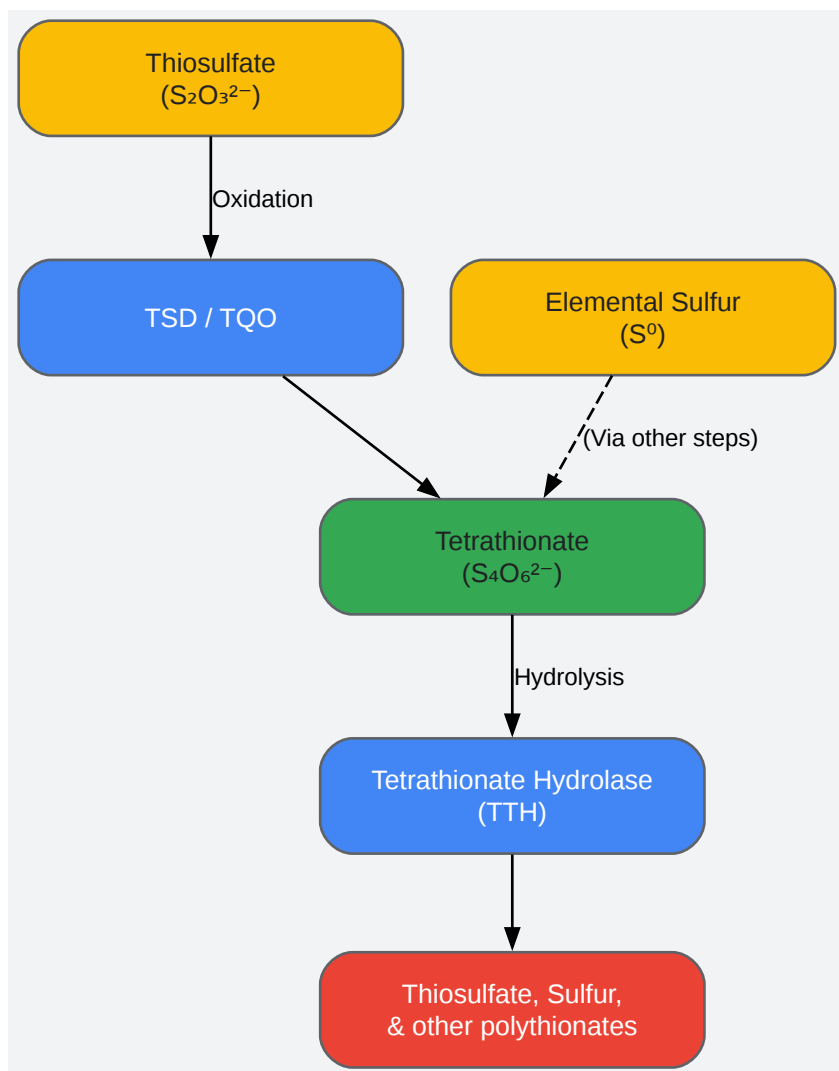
Thiosulfate
($S_2O_3^{2-}$)

Oxidation

TSD / TQO

Elemental Sulfur
($S^0$)

(Via other steps)

Tetrathionate
($S_4O_6^{2-}$)

Hydrolysis

Tetrathionate Hydrolase
(TTH)

Thiosulfate, Sulfur,
& other polythionates